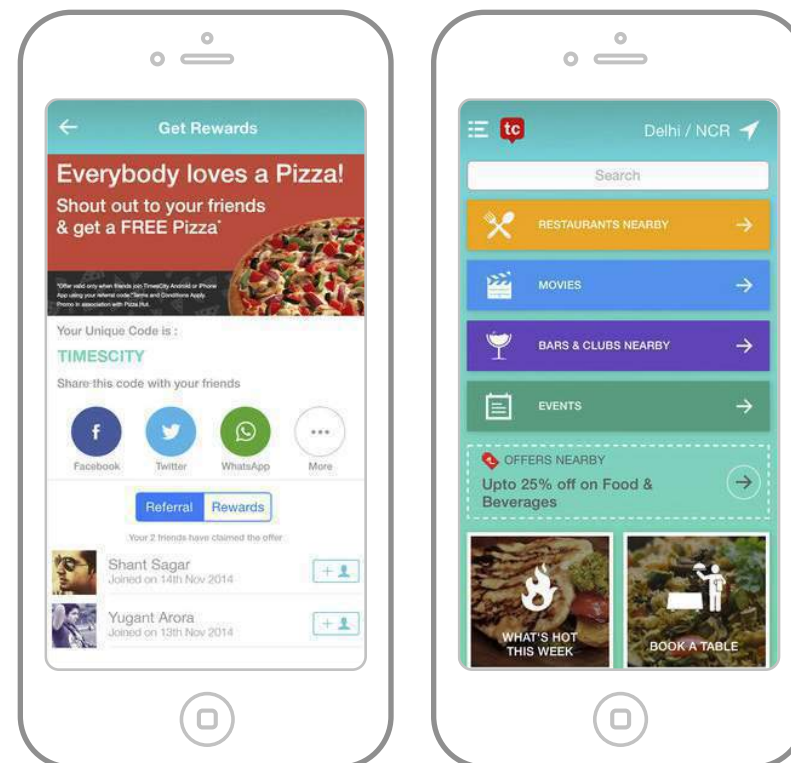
Get Rewards

Everybody loves a Pizza!

Shout out to your friends & get a FREE Pizza*

*Offer valid only when friends join TimesCity Android or iPhone App using your referral code*Terms and Conditions Apply. Promo in association with Pizza Hut.

Your Unique Code is :

TIMESCITY

Share this code with your friends

Facebook Twitter WhatsApp More

Referral Rewards

Your 2 friends have claimed the offer

Shant Sagar
Joined on 14th Nov 2014

Yugant Arora
Joined on 13th Nov 2014

tc Delhi / NCR

Search

RESTAURANTS NEARBY

MOVIES

BARS & CLUBS NEARBY

EVENTS

OFFERS NEARBY

Upto 25% off on Food & Beverages

WHAT'S HOT THIS WEEK

BOOK A TABLE